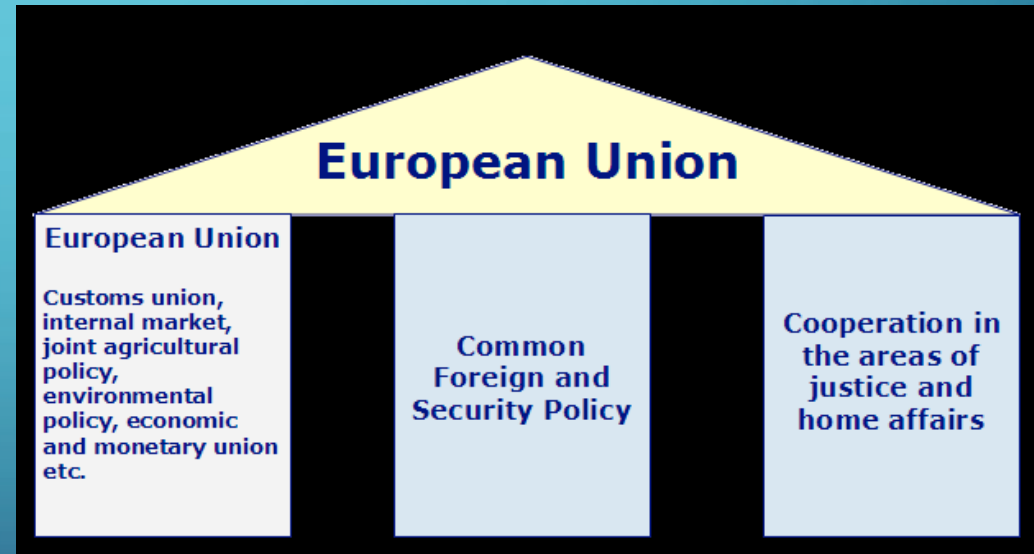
European Union

European Union

Customs union, internal market, joint agricultural policy, environmental policy, economic and monetary union etc.

Common Foreign and Security Policy

Cooperation in the areas of justice and home affairs